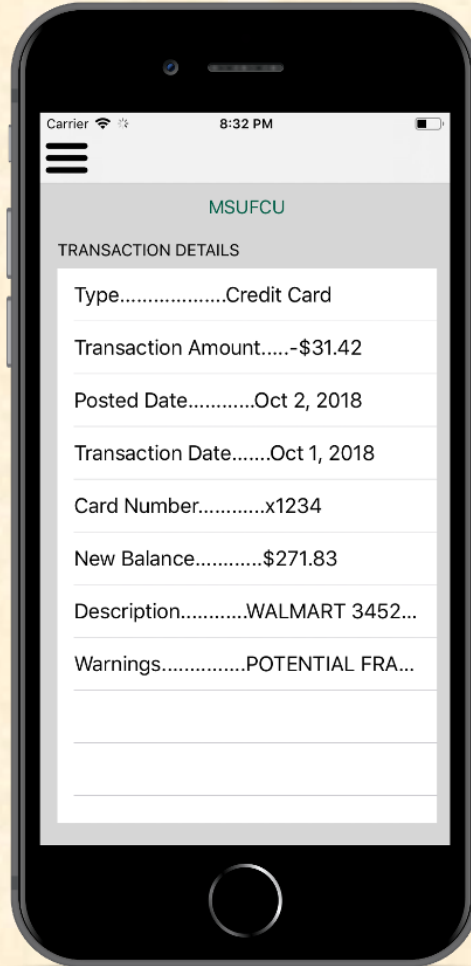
Carrier 8:32 PM

MSUFCU

TRANSACTION DETAILS

Type..................Credit Card

Transaction Amount.....-$31.42

Posted Date...........Oct 2, 2018

Transaction Date.......Oct 1, 2018

Card Number............x1234

New Balance...........$271.83

Description...........WALMART 3452...

Warnings..............POTENTIAL FRA...